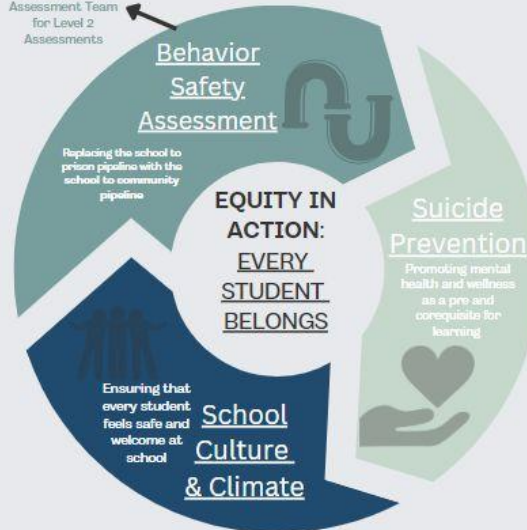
Assessment Team for Level 2 Assessments

Behavior Safety Assessment

Replacing the school to prison pipeline with the school to community pipeline

EQUITY IN ACTION: EVERY STUDENT BELONGS

Suicide Prevention

Promoting mental health and wellness as a pre and corequisite for learning

Ensuring that every student feels safe and welcome at school

School Culture & Climate